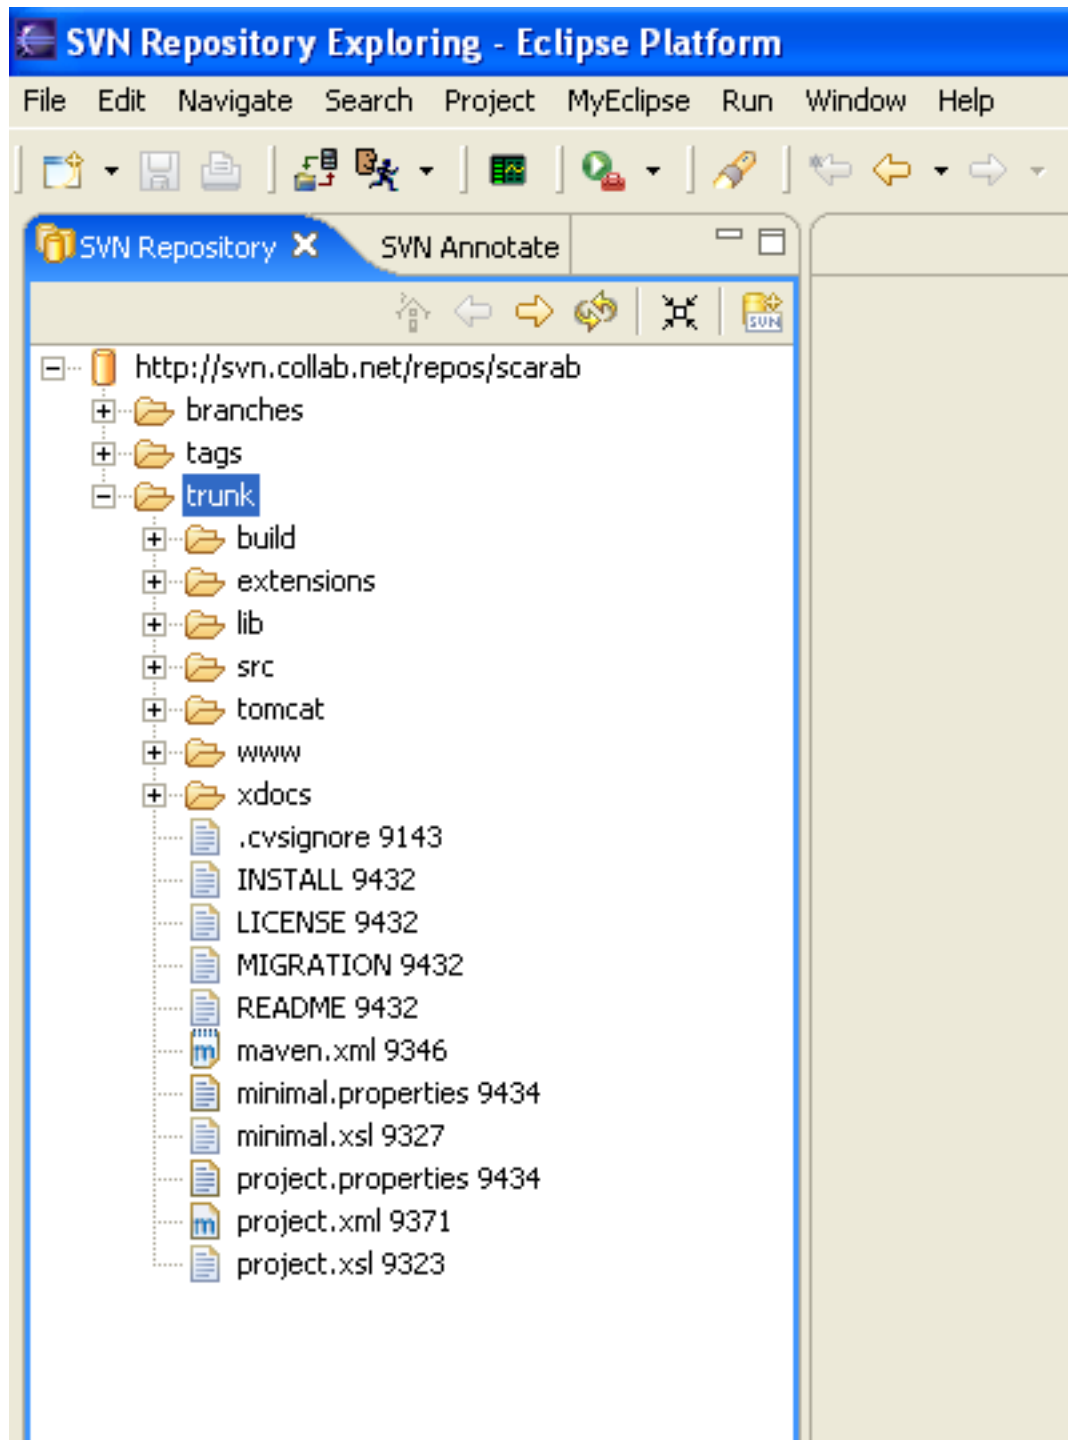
SVN Repository Exploring - Eclipse Platform

File Edit Navigate Search Project MyEclipse Run Window Help

SVN Repository SVN Annotate

http://svn.collab.net/repos/scarab
branches
tags
trunk
build
extensions
lib
src
tomcat
www
xdocs
.cvsignore 9143
INSTALL 9432
LICENSE 9432
MIGRATION 9432
README 9432
maven.xml 9346
minimal.properties 9434
minimal.xsl 9327
project.properties 9434
project.xml 9371
project.xsl 9323